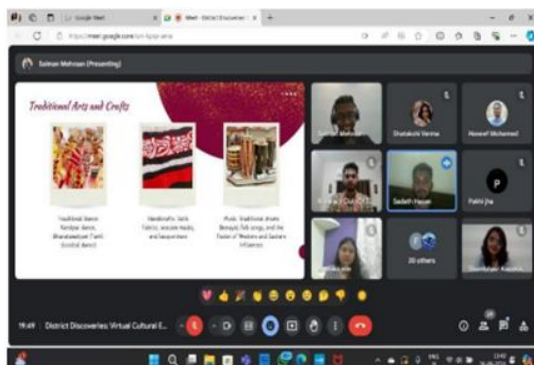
Google Meet
Meet - District Discoveries
https://meet.google.com/

Salman Mohsen (Presenting)

Traditional Arts and Crafts

Traditional dance: Kandyan dance, Bharatanatyam (Tamil), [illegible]

Handicrafts: Batik fabrics, wooden masks, and lacquerware

Music: Traditional drums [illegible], folk songs, and the fusion of Western and Eastern influences

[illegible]
Dhanalakshmi Verma
Naveenf Mohamed
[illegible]
Sadath Hasan
P
Pakhi Jha
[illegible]
20 others
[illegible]

19:49 | District Discoveries: Virtual Cultural E...